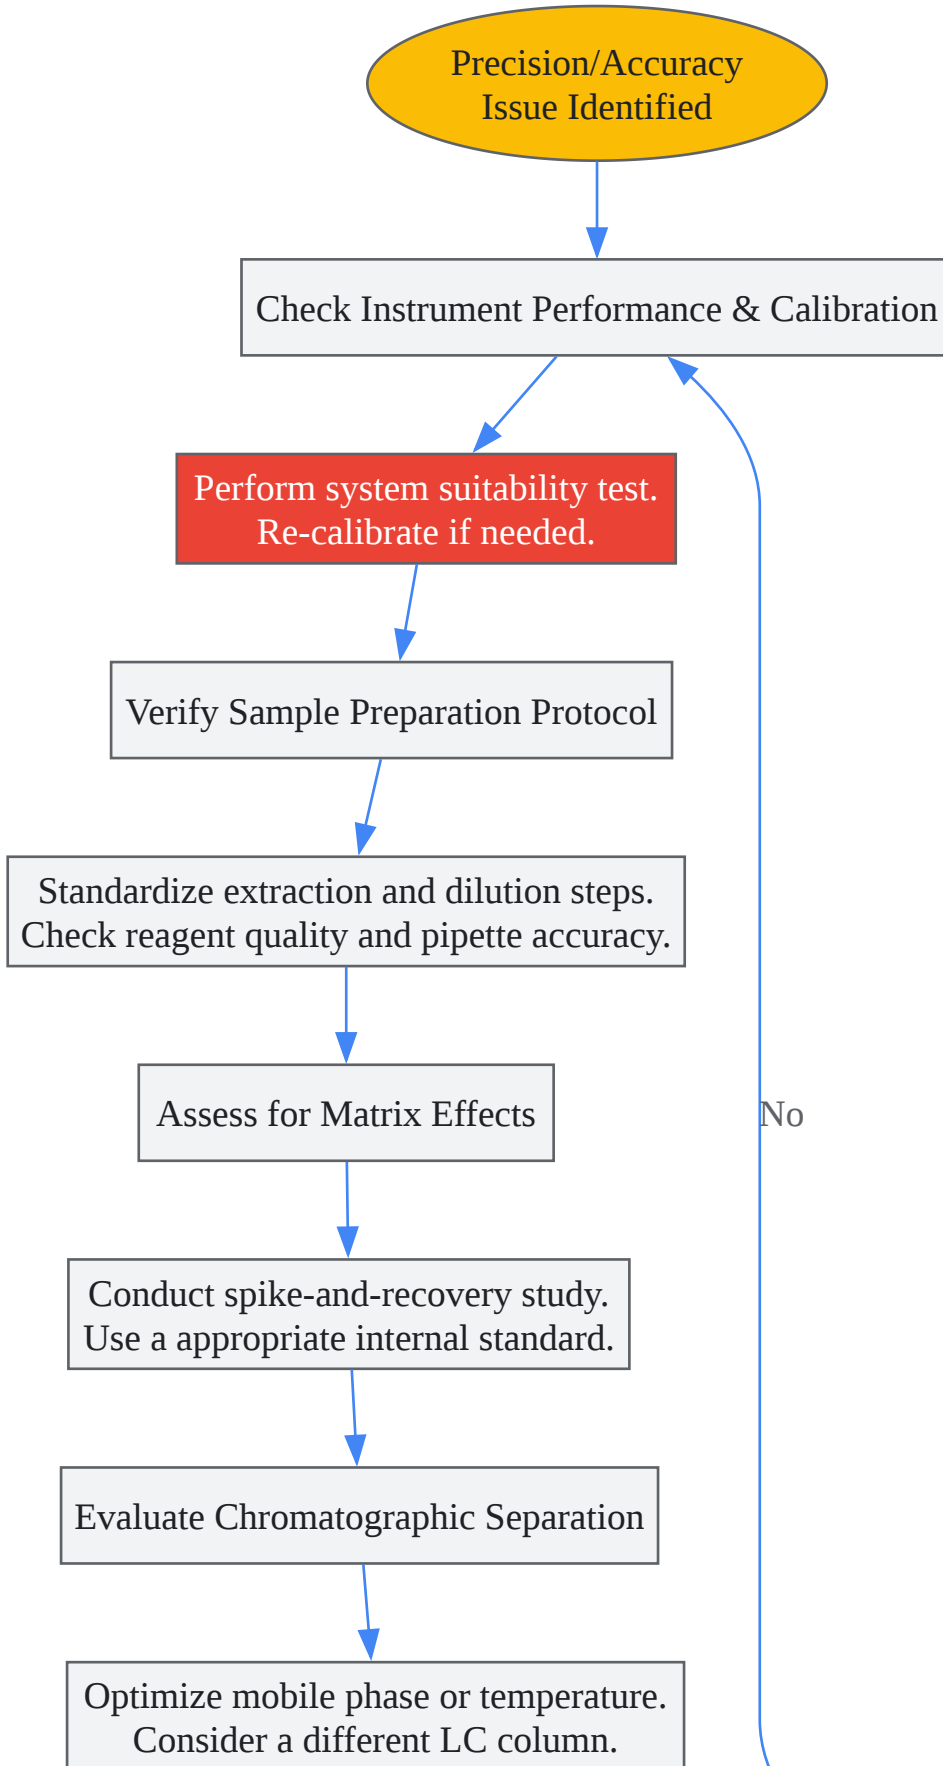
Precision/Accuracy Issue Identified

Check Instrument Performance & Calibration

Perform system suitability test. Re-calibrate if needed.

Verify Sample Preparation Protocol

Standardize extraction and dilution steps. Check reagent quality and pipette accuracy.

Assess for Matrix Effects

No

Conduct spike-and-recovery study. Use a appropriate internal standard.

Evaluate Chromatographic Separation

Optimize mobile phase or temperature. Consider a different LC column.